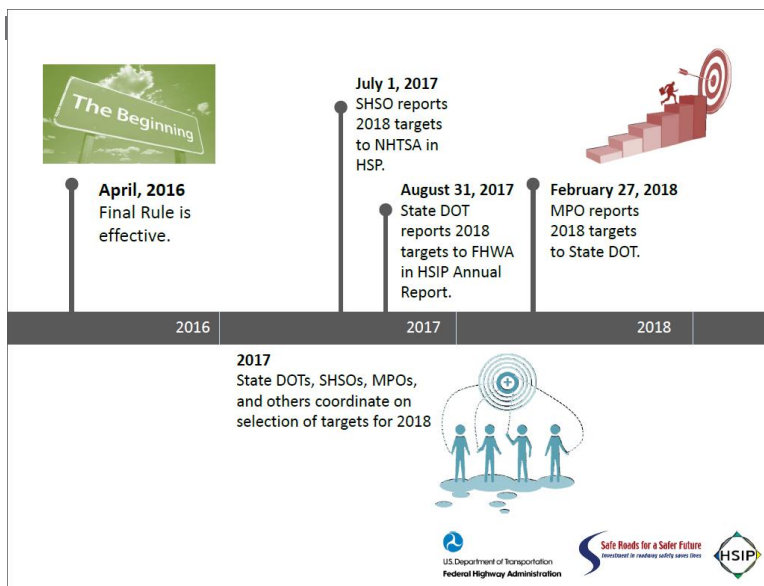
The Beginning

April, 2016
Final Rule is effective.

July 1, 2017
SHSO reports 2018 targets to NHTSA in HSP.

August 31, 2017
State DOT reports 2018 targets to FHWA in HSIP Annual Report.

February 27, 2018
MPO reports 2018 targets to State DOT.

2016

2017

2018

2017
State DOTs, SHSOs, MPOs, and others coordinate on selection of targets for 2018

U.S. Department of Transportation
Federal Highway Administration

Safe Roads for a Safer Future
Investment in roadway safety saves lives

HSIP